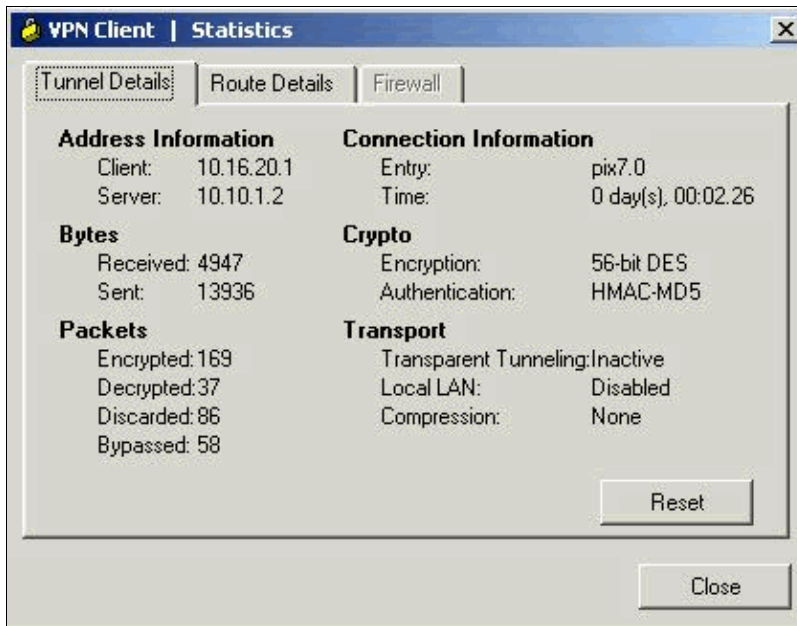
VPN Client | Statistics

Tunnel Details | Route Details | Firewall

Address Information
Client: 10.16.20.1
Server: 10.10.1.2

Bytes
Received: 4947
Sent: 13936

Packets
Encrypted: 169
Decrypted: 37
Discarded: 86
Bypassed: 58

Connection Information
Entry: pix7.0
Time: 0 day(s), 00:02.26

Crypto
Encryption: 56-bit DES
Authentication: HMAC-MD5

Transport
Transparent Tunneling: Inactive
Local LAN: Disabled
Compression: None

Reset

Close